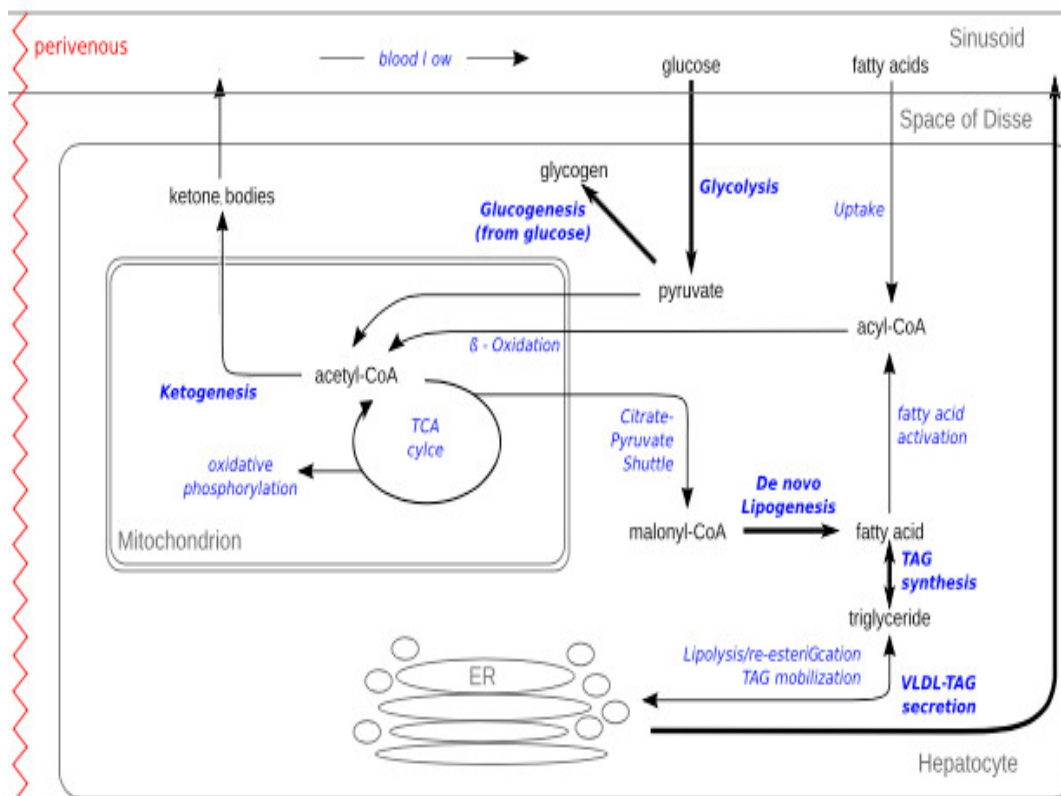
perivenous

blood l ow

glucose

fatty acids

Sinusoid

Space of Disse

glycogen

Glycolysis

ketone bodies

Glucogenesis (from glucose)

Uptake

pyruvate

acyl-CoA

ß - Oxidation

acetyl-CoA

Ketogenesis

TCA cylce

Citrate-Pyruvate Shuttle

fatty acid activation

oxidative phosphorylation

De novo Lipogenesis

Mitochondrion

malonyl-CoA

fatty acid

TAG synthesis

triglyceride

ER

Lipolysis/re-esteriGcation TAG mobilization

VLDL-TAG secretion

Hepatocyte